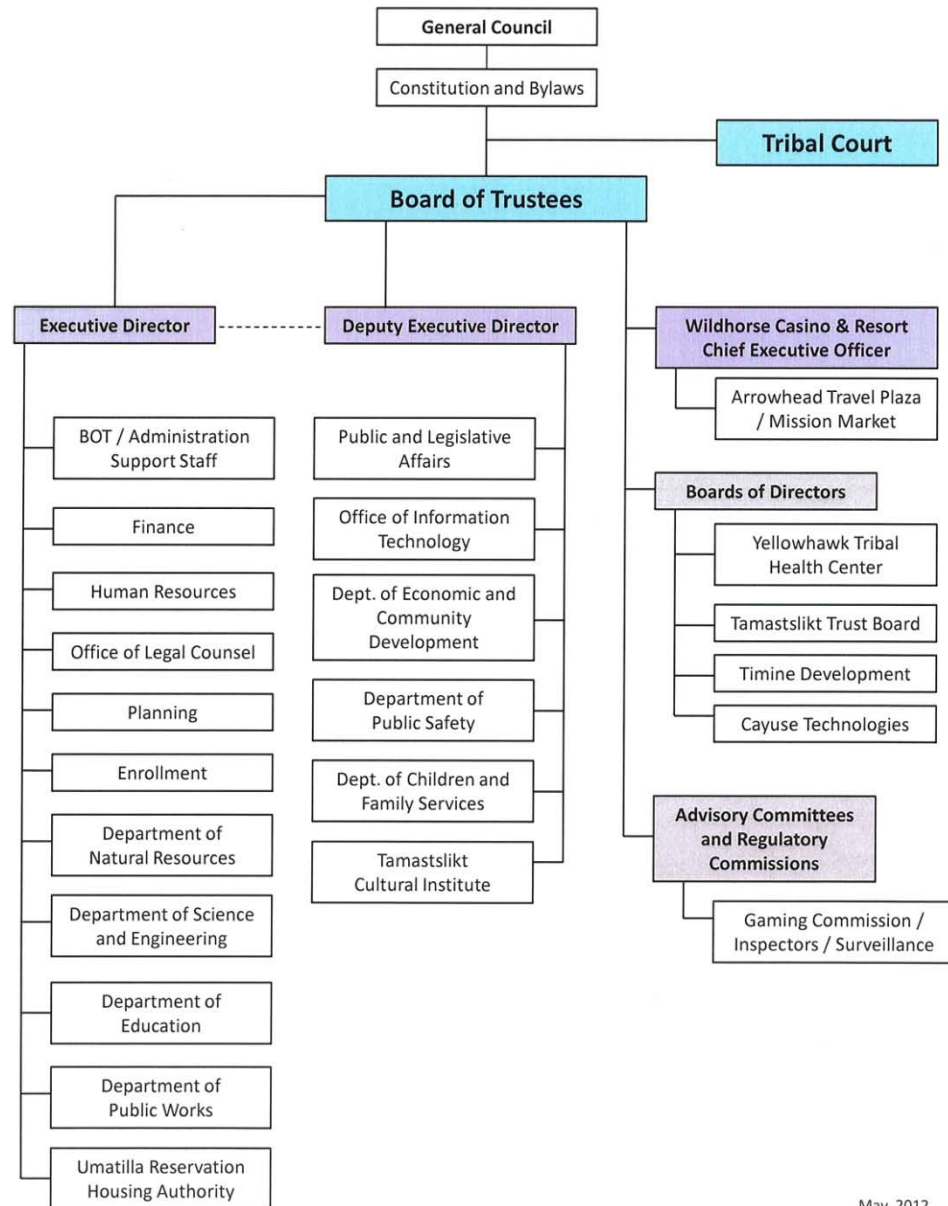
General Council

Constitution and Bylaws

Tribal Court

Board of Trustees

Executive Director

Deputy Executive Director

Wildhorse Casino & Resort Chief Executive Officer

Arrowhead Travel Plaza / Mission Market

BOT / Administration Support Staff

Finance

Human Resources

Office of Legal Counsel

Planning

Enrollment

Department of Natural Resources

Department of Science and Engineering

Department of Education

Department of Public Works

Umatilla Reservation Housing Authority

Public and Legislative Affairs

Office of Information Technology

Dept. of Economic and Community Development

Department of Public Safety

Dept. of Children and Family Services

Tamastslikt Cultural Institute

Boards of Directors

Yellowhawk Tribal Health Center

Tamastslikt Trust Board

Timine Development

Cayuse Technologies

Advisory Committees and Regulatory Commissions

Gaming Commission / Inspectors / Surveillance

May 2012